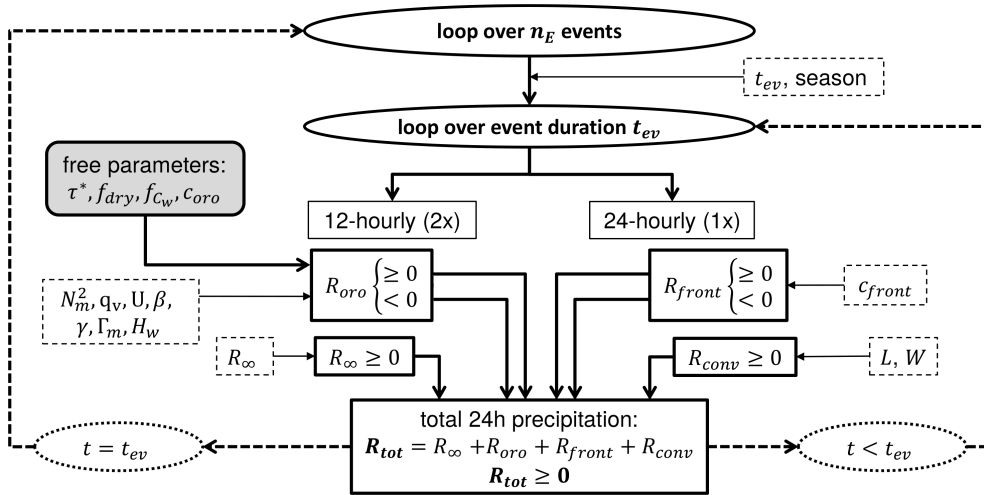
loop over $n_E$ events

$t_{ev}$, season

loop over event duration $t_{ev}$

free parameters:
$\tau^*, f_{dry}, f_{C_w}, c_{oro}$

12-hourly (2x)

24-hourly (1x)

$N_m^2$, $q_v$, U, $\beta$, $\gamma$, $\Gamma_m$, $H_w$

$R_{oro} \begin{cases} \geq 0 \\ < 0 \end{cases}$

$R_{front} \begin{cases} \geq 0 \\ < 0 \end{cases}$

$c_{front}$

$R_\infty$

$R_\infty \geq 0$

$R_{conv} \geq 0$

$L$, $W$

total 24h precipitation:
$\boldsymbol{R_{tot}} = R_\infty + R_{oro} + R_{front} + R_{conv}$
$\boldsymbol{R_{tot} \geq 0}$

$t = t_{ev}$

$t < t_{ev}$